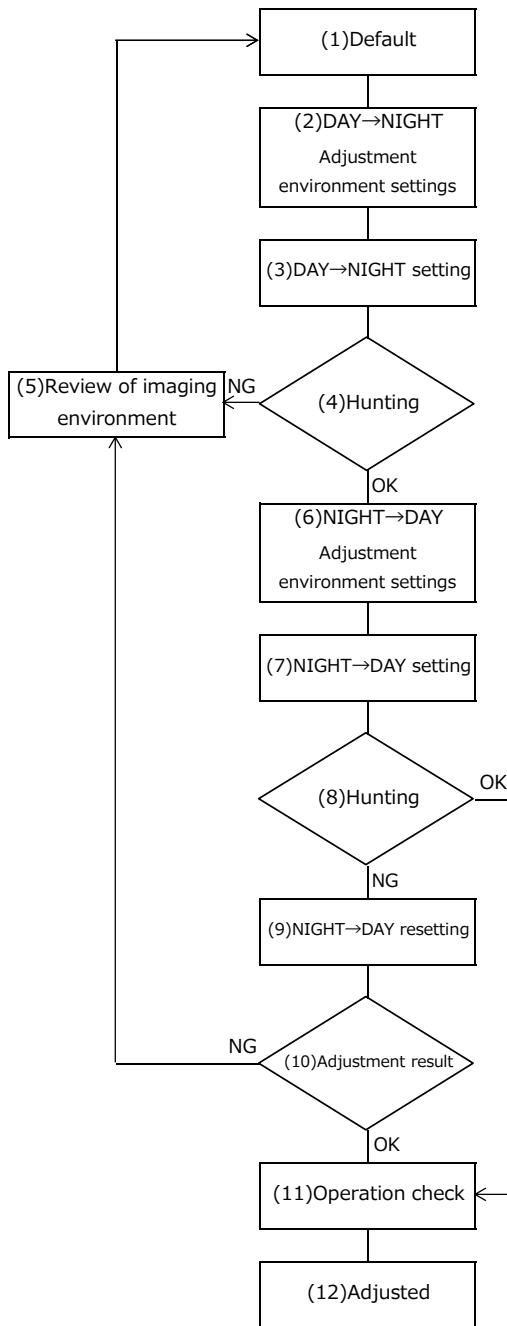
(1)Default

(2)DAY→NIGHT Adjustment environment settings

(3)DAY→NIGHT setting

(5)Review of imaging environment

NG

(4)Hunting

OK

(6)NIGHT→DAY Adjustment environment settings

(7)NIGHT→DAY setting

(8)Hunting

OK

NG

(9)NIGHT→DAY resetting

NG

(10)Adjustment result

OK

(11)Operation check

(12)Adjusted